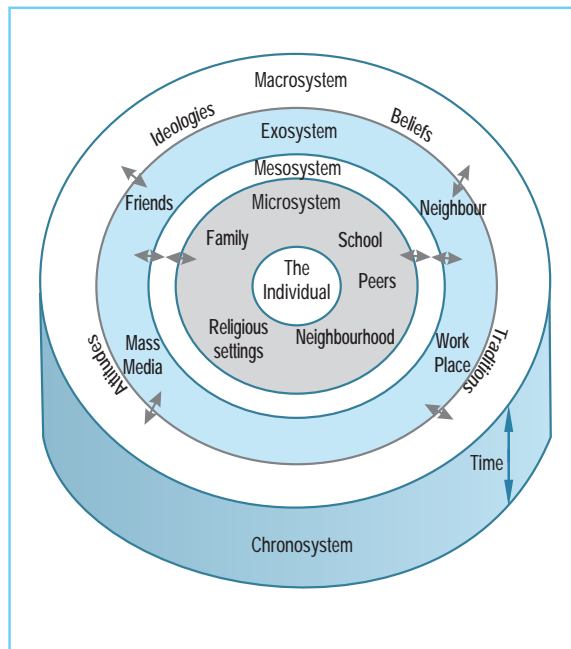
Macrosystem

Ideologies

Beliefs

Exosystem

Mesosystem

Friends

Neighbour

Microsystem

Family

School

The Individual

Peers

Religious settings

Neighbourhood

Mass Media

Work Place

Attitudes

Traditions

Time

Chronosystem